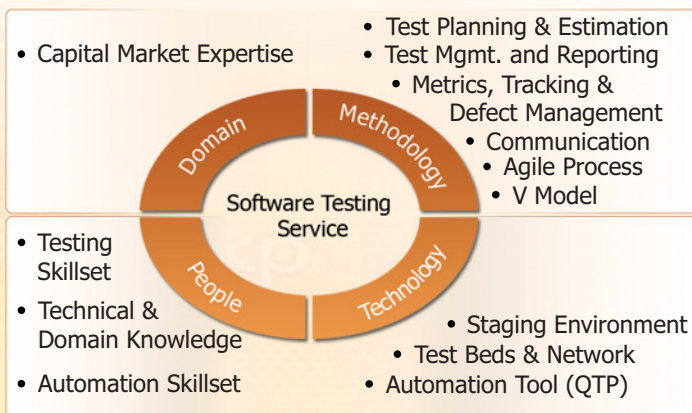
• Capital Market Expertise

• Test Planning & Estimation
• Test Mgmt. and Reporting
• Metrics, Tracking & Defect Management
• Communication
• Agile Process
• V Model

Domain
Methodology
Software Testing Service
People
Technology

• Testing Skillset
• Technical & Domain Knowledge
• Automation Skillset

• Staging Environment
• Test Beds & Network
• Automation Tool (QTP)